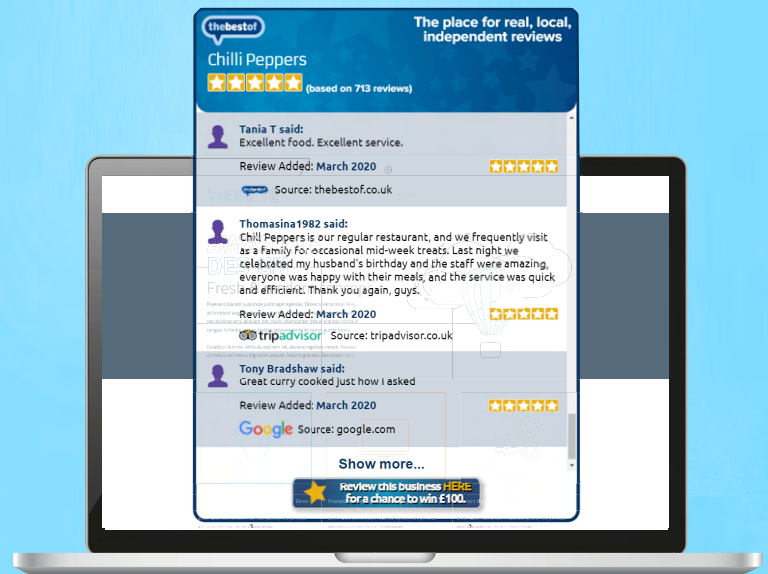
thebestof

The place for real, local, independent reviews

Chilli Peppers

(based on 713 reviews)

Tania T said:
Excellent food. Excellent service.

Review Added: March 2020

Source: thebestof.co.uk

Thomasina1982 said:
Chill Peppers is our regular restaurant, and we frequently visit as a family for occasional mid-week treats. Last night we celebrated my husband's birthday and the staff were amazing, everyone was happy with their meals, and the service was quick and efficient. Thank you again, guys.

Review Added: March 2020

tripadvisor Source: tripadvisor.co.uk

Tony Bradshaw said:
Great curry cooked just how I asked

Review Added: March 2020

Google Source: google.com

Show more...

Review this business HERE for a chance to win £100.